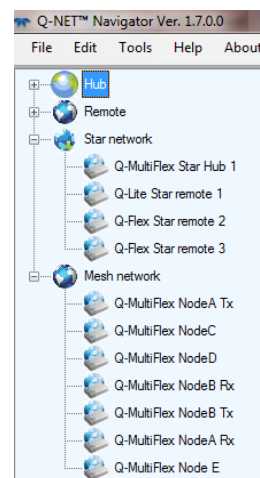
Q-NET™ Navigator Ver. 1.7.0.0

File Edit Tools Help About

Hub
Remote
Star network
Q-MultiFlex Star Hub 1
Q-Lite Star remote 1
Q-Flex Star remote 2
Q-Flex Star remote 3
Mesh network
Q-MultiFlex NodeA Tx
Q-MultiFlex NodeC
Q-MultiFlex NodeD
Q-MultiFlex NodeB Rx
Q-MultiFlex NodeB Tx
Q-MultiFlex NodeA Rx
Q-MultiFlex Node E